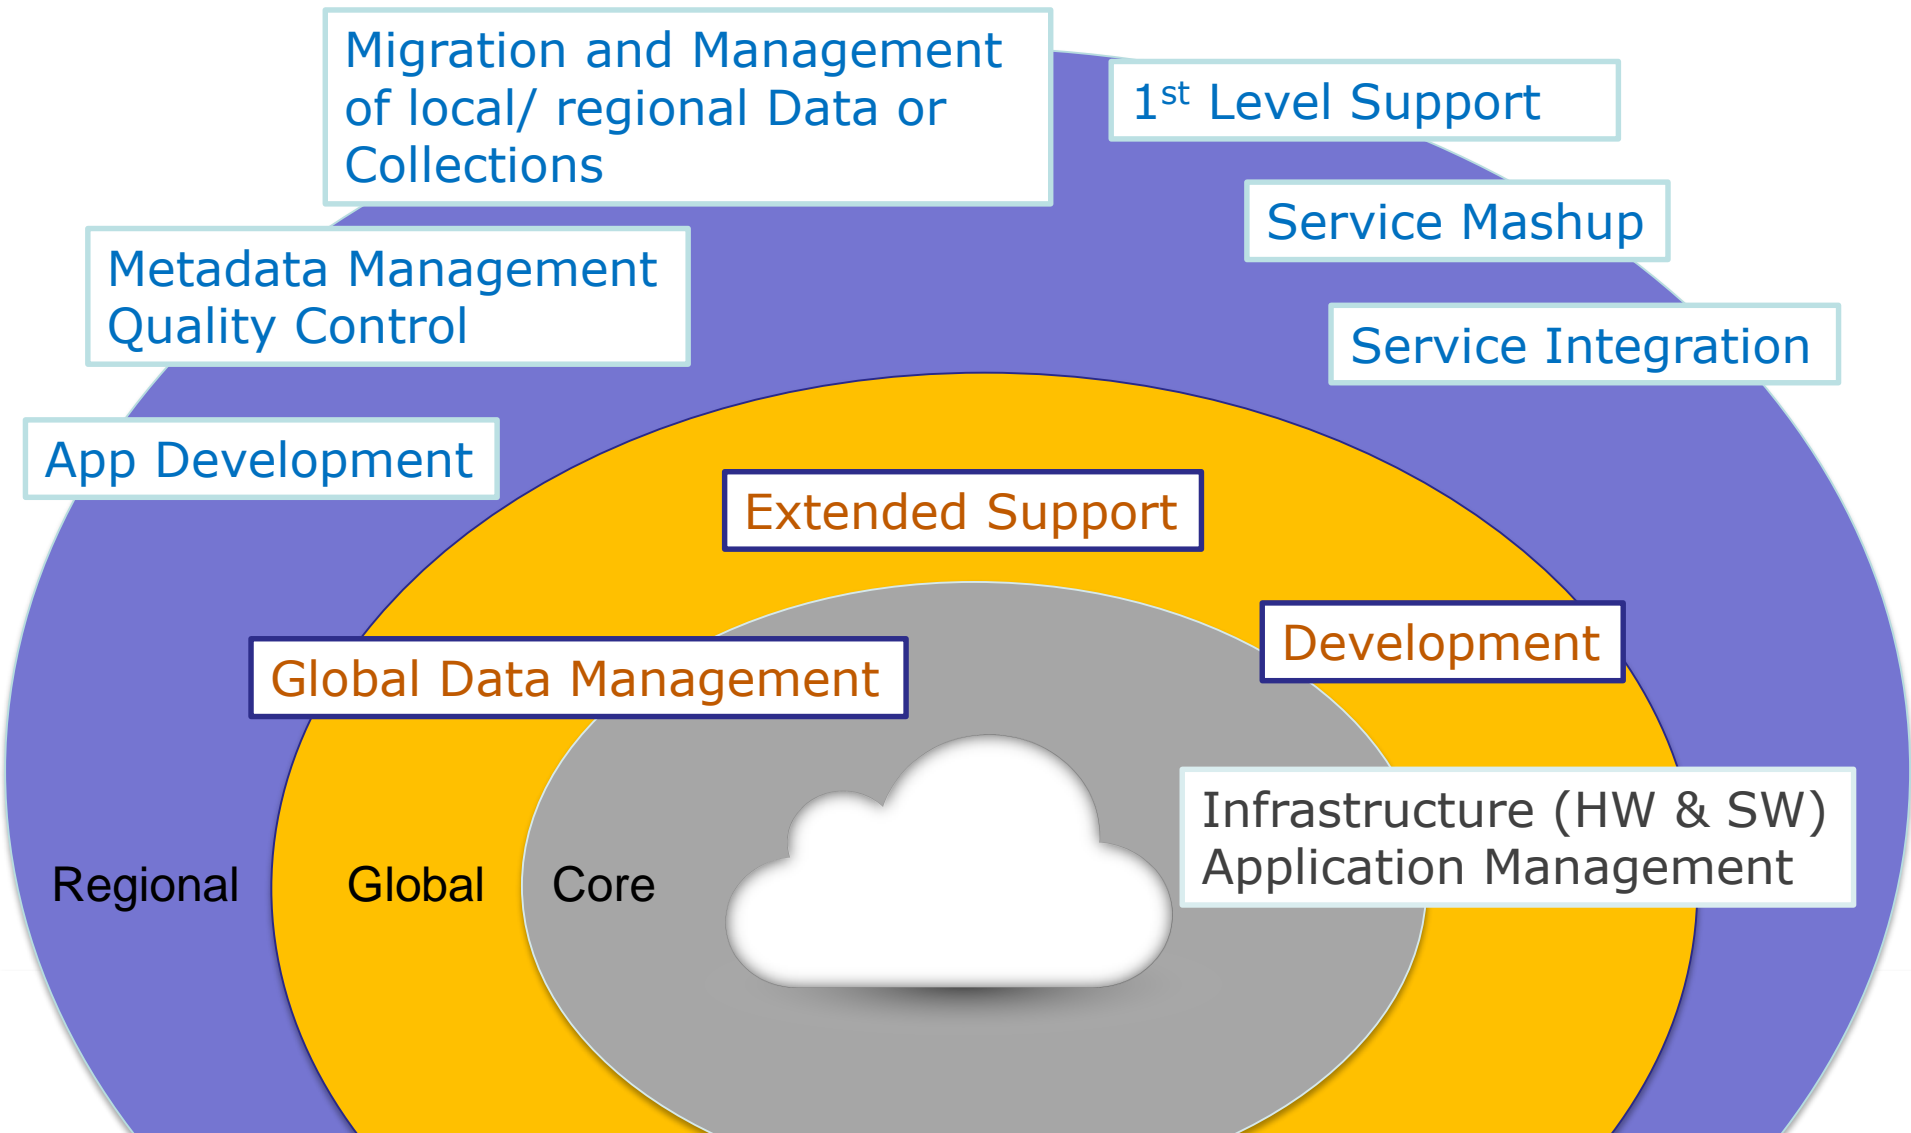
Migration and Management of local/ regional Data or Collections

1$^{st}$ Level Support

Service Mashup

Metadata Management
Quality Control

Service Integration

App Development

Extended Support

Development

Global Data Management

Infrastructure (HW & SW)
Application Management

Regional

Global

Core